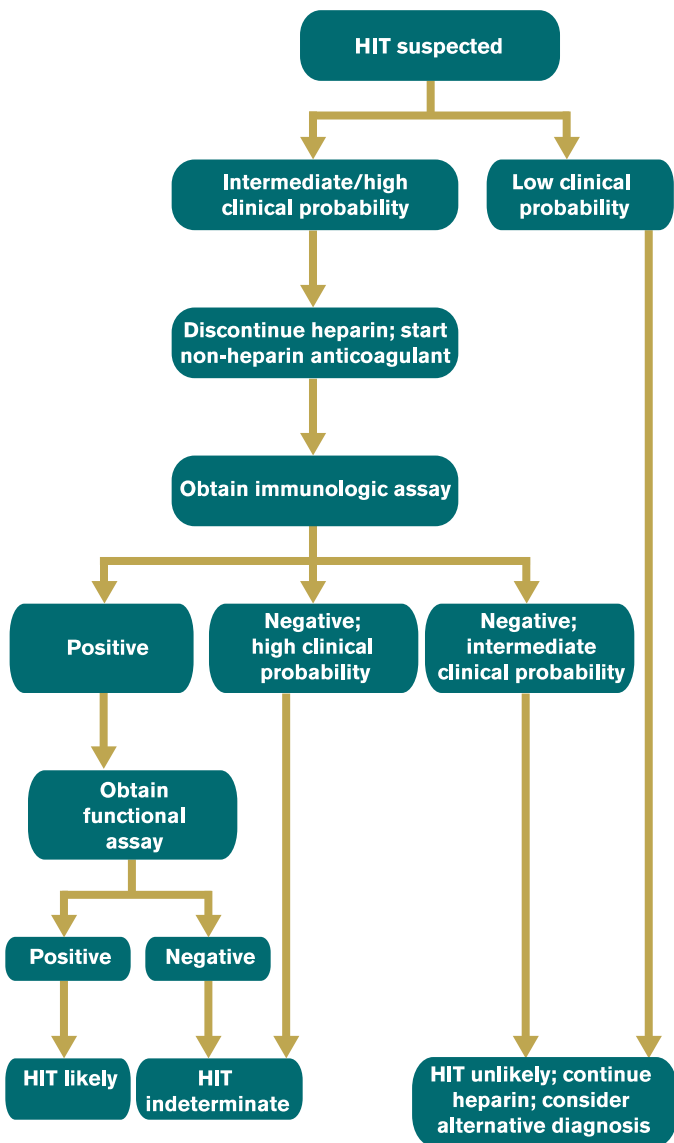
HIT suspected

Intermediate/high clinical probability

Low clinical probability

Discontinue heparin; start non-heparin anticoagulant

Obtain immunologic assay

Positive

Negative; high clinical probability

Negative; intermediate clinical probability

Obtain functional assay

Positive

Negative

HIT likely

HIT indeterminate

HIT unlikely; continue heparin; consider alternative diagnosis